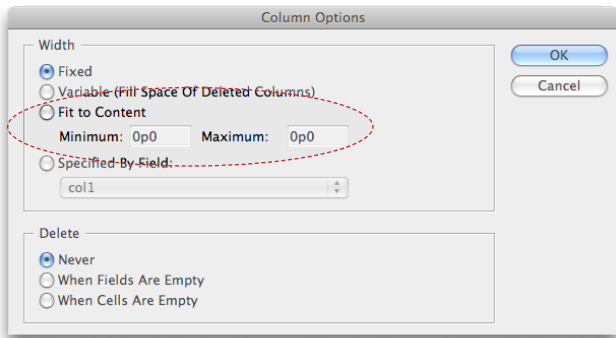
Column Options

Width

Fixed

Variable (Fill Space Of Deleted Columns)

Fit to Content

Minimum: 0p0 Maximum: 0p0

Specified By Field:

col1

OK

Cancel

Delete

Never

When Fields Are Empty

When Cells Are Empty